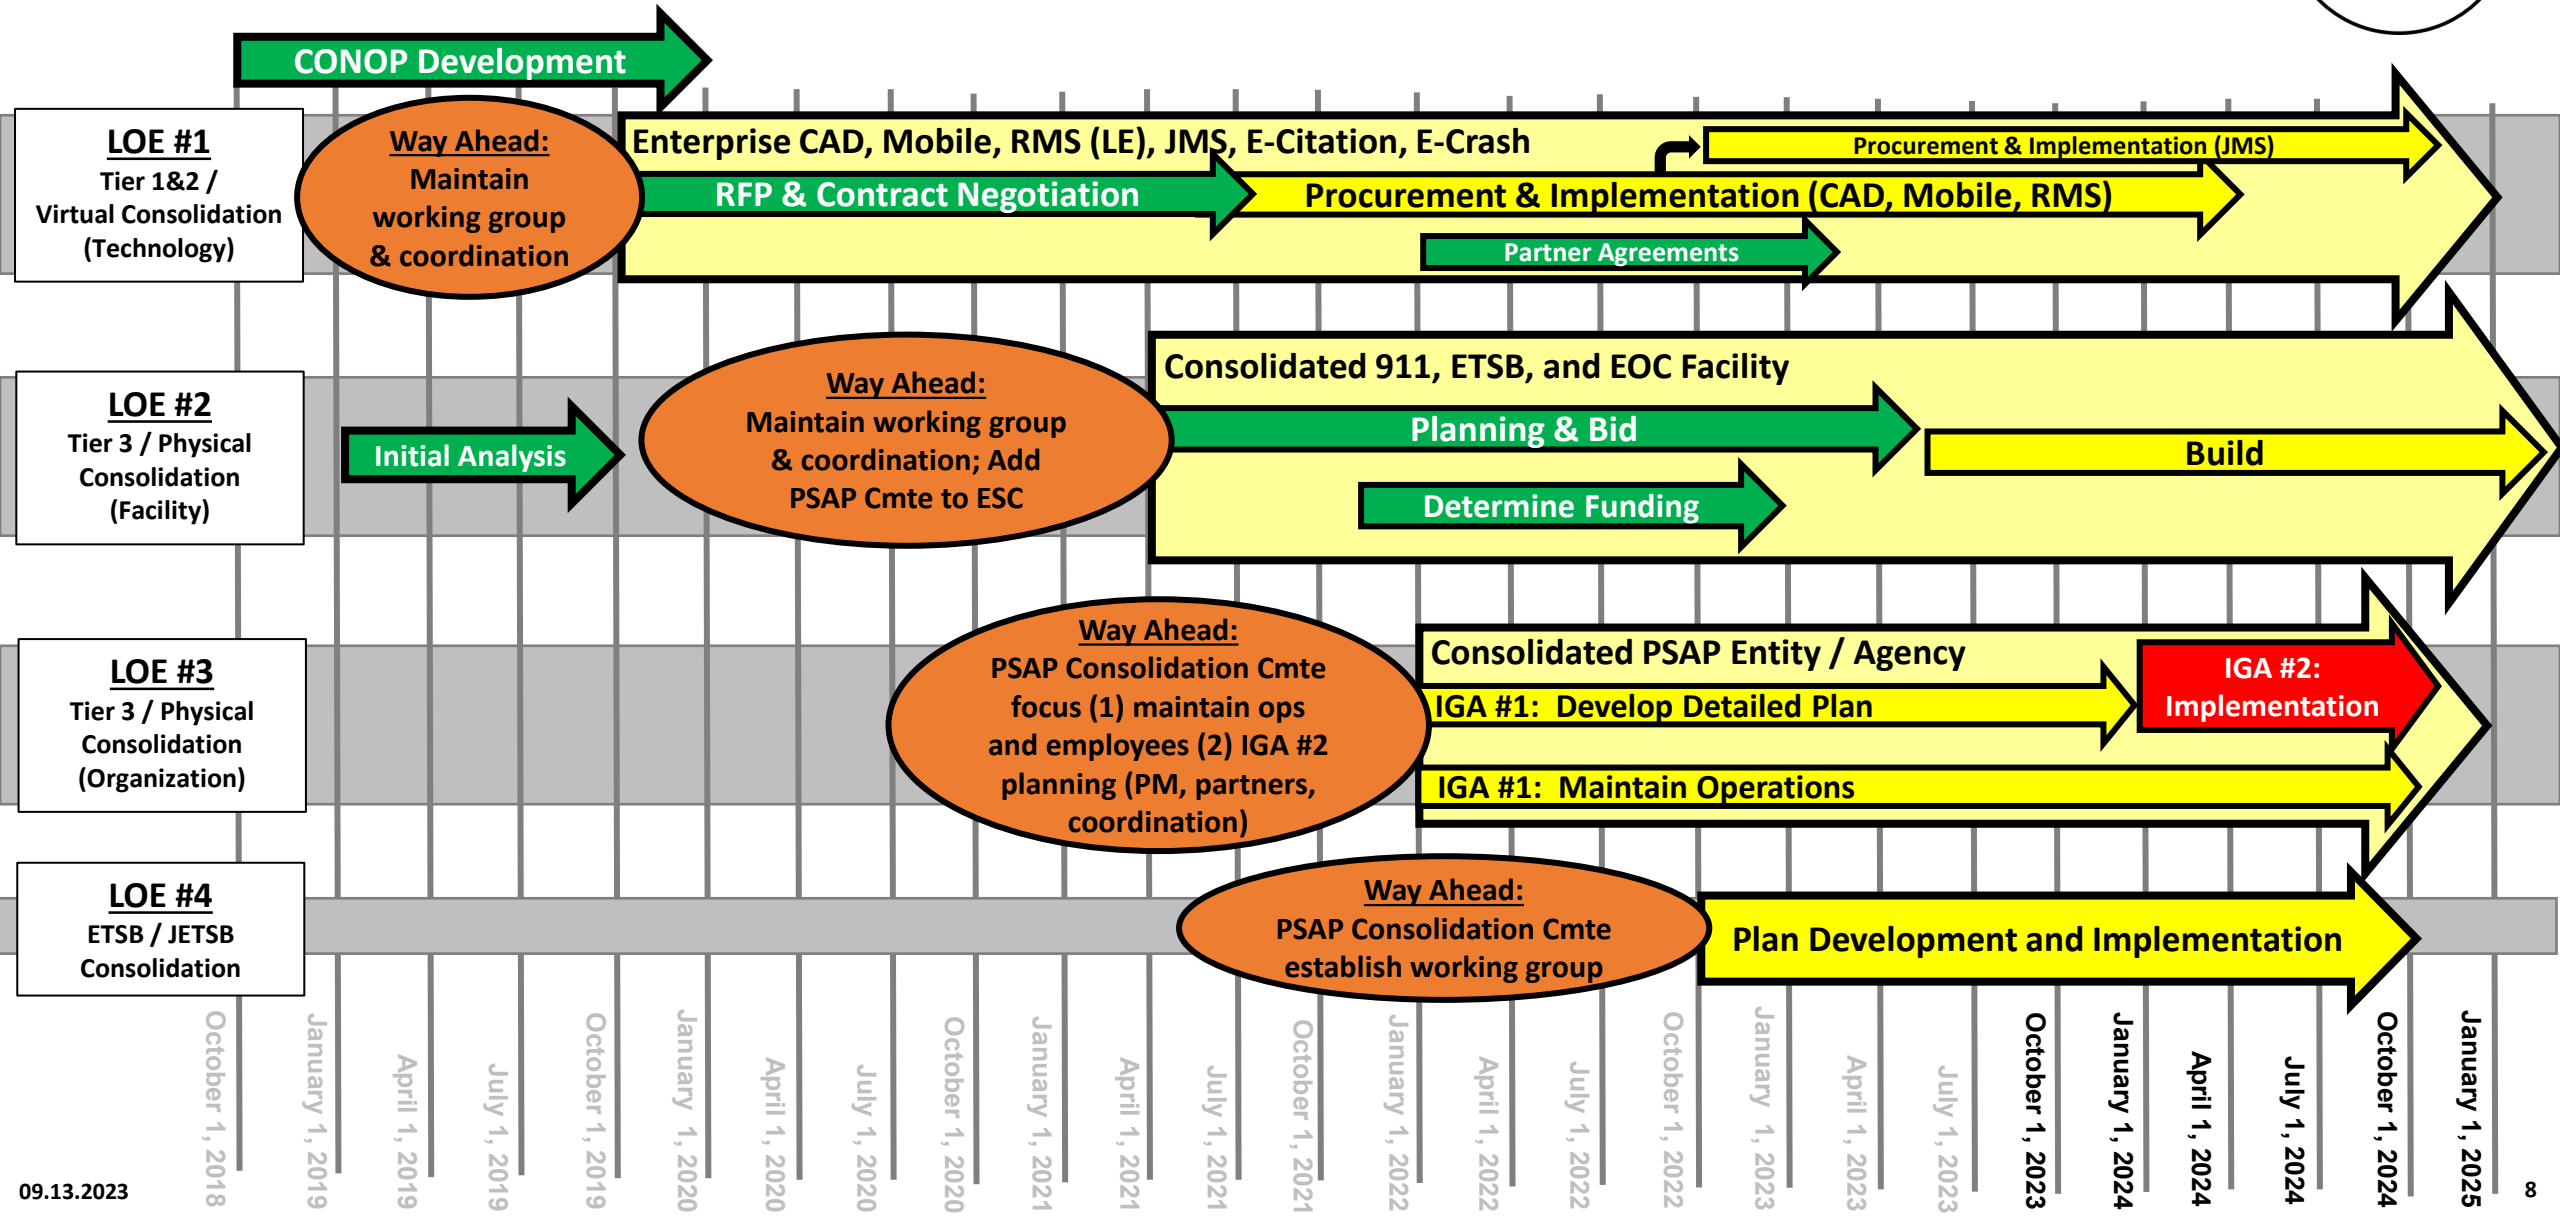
CONOP Development

LOE #1
Tier 1&2 / Virtual Consolidation (Technology)

Way Ahead:
Maintain working group & coordination

Enterprise CAD, Mobile, RMS (LE), JMS, E-Citation, E-Crash
Procurement & Implementation (JMS)
RFP & Contract Negotiation
Procurement & Implementation (CAD, Mobile, RMS)
Partner Agreements

LOE #2
Tier 3 / Physical Consolidation (Facility)

Initial Analysis

Way Ahead:
Maintain working group & coordination; Add PSAP Cmte to ESC

Consolidated 911, ETSB, and EOC Facility
Planning & Bid
Build
Determine Funding

LOE #3
Tier 3 / Physical Consolidation (Organization)

Way Ahead:
PSAP Consolidation Cmte focus (1) maintain ops and employees (2) IGA #2 planning (PM, partners, coordination)

Consolidated PSAP Entity / Agency
IGA #1: Develop Detailed Plan
IGA #2: Implementation
IGA #1: Maintain Operations

LOE #4
ETSB / JETSB Consolidation

Way Ahead:
PSAP Consolidation Cmte establish working group

Plan Development and Implementation

October 1, 2018
January 1, 2019
April 1, 2019
July 1, 2019
October 1, 2019
January 1, 2020
April 1, 2020
July 1, 2020
October 1, 2020
January 1, 2021
April 1, 2021
July 1, 2021
October 1, 2021
January 1, 2022
April 1, 2022
July 1, 2022
October 1, 2022
January 1, 2023
April 1, 2023
July 1, 2023
October 1, 2023
January 1, 2024
April 1, 2024
July 1, 2024
October 1, 2024
January 1, 2025

09.13.2023
8